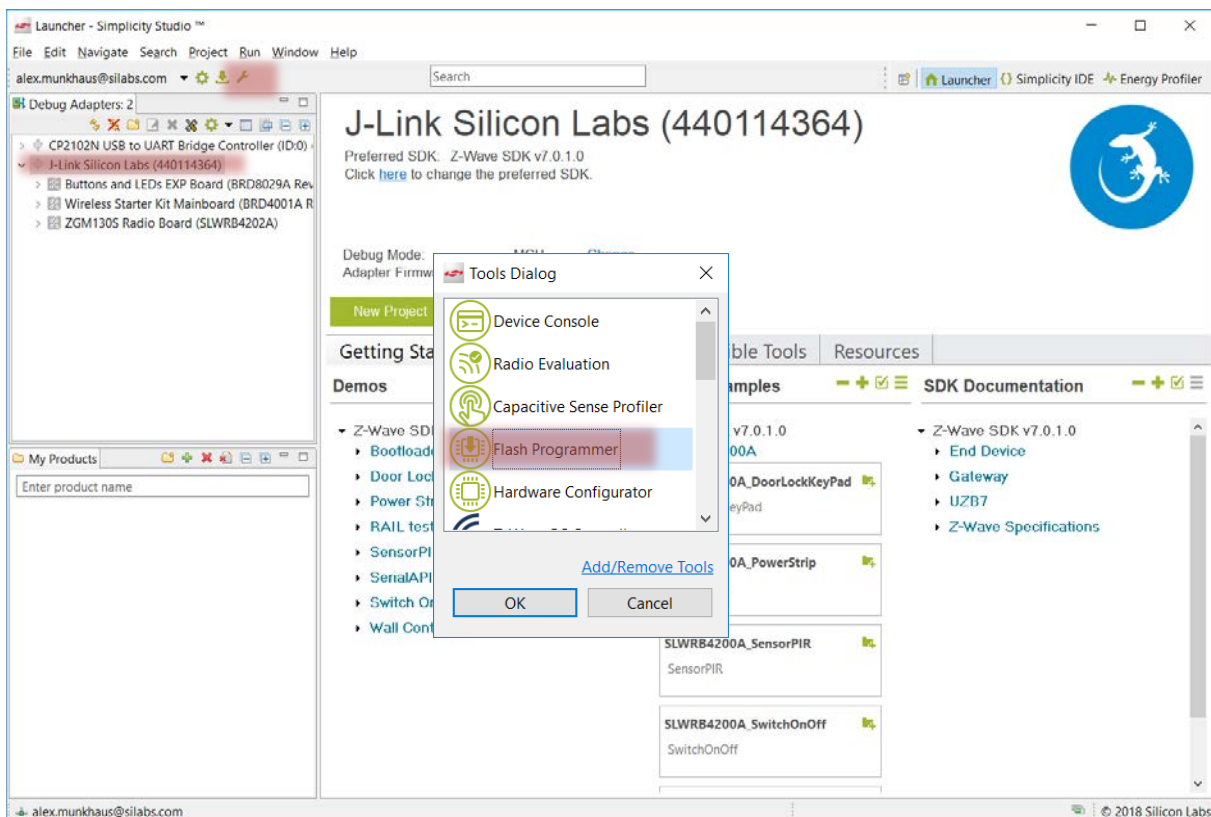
Launcher - Simplicity Studio ™

File Edit Navigate Search Project Run Window Help

alex.munkhaus@silabs.com

Search

Launcher Simplicity IDE Energy Profiler

Debug Adapters: 2

CP2102N USB to UART Bridge Controller (ID:0)
J-Link Silicon Labs (440114364)
Buttons and LEDs EXP Board (BRD8029A Rev
Wireless Starter Kit Mainboard (BRD4001A R
ZGM130S Radio Board (SLWRB4202A)

My Products

Enter product name

J-Link Silicon Labs (440114364)

Preferred SDK: Z-Wave SDK v7.0.1.0
Click here to change the preferred SDK.

Debug Mode: MCU Change
Adapter Firmw

New Project

Getting Sta ble Tools Resources

Demos amples SDK Documentation

Z-Wave SDI
Bootloade
Door Loc
Power Str
RAIL test
SensorPI
SerialAPI
Switch Or
Wall Cont

v7.0.1.0
00A
00A_DoorLockKeyPad
eyPad
0A_PowerStrip
SLWRB4200A_SensorPIR
SensorPIR
SLWRB4200A_SwitchOnOff
SwitchOnOff

Z-Wave SDK v7.0.1.0
End Device
Gateway
UZB7
Z-Wave Specifications

Tools Dialog

Device Console
Radio Evaluation
Capacitive Sense Profiler
Flash Programmer
Hardware Configurator
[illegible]

Add/Remove Tools

OK Cancel

alex.munkhaus@silabs.com

© 2018 Silicon Labs